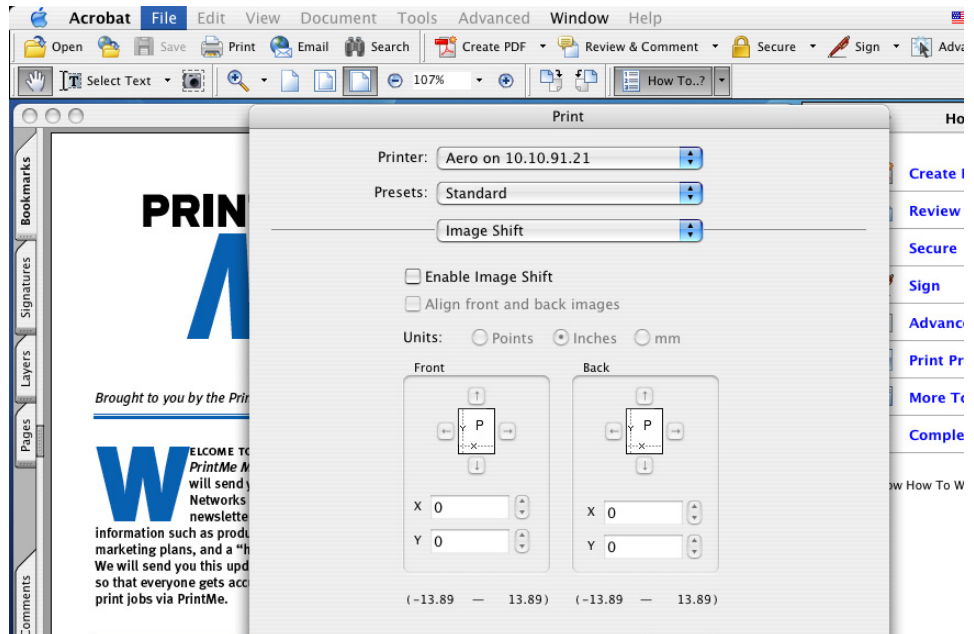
Acrobat File Edit View Document Tools Advanced Window Help

Open Save Print Email Search Create PDF Review & Comment Secure Sign Adva

Select Text 107% How To..?

Bookmarks Signatures Layers Pages Comments

PRINT

M

Brought to you by the Prin

WELCOME TO PrintMe M will send y Networks newslette information such as produ marketing plans, and a "h We will send you this upd so that everyone gets acc print jobs via PrintMe.

Print

Printer: Aero on 10.10.91.21

Presets: Standard

Image Shift

Enable Image Shift

Align front and back images

Units: Points Inches mm

Front

P

X 0

Y 0

(–13.89 — 13.89)

Back

P

X 0

Y 0

(–13.89 — 13.89)

Ho

Create

Review

Secure

Sign

Advanc

Print Pr

More To

Comple

w How To W